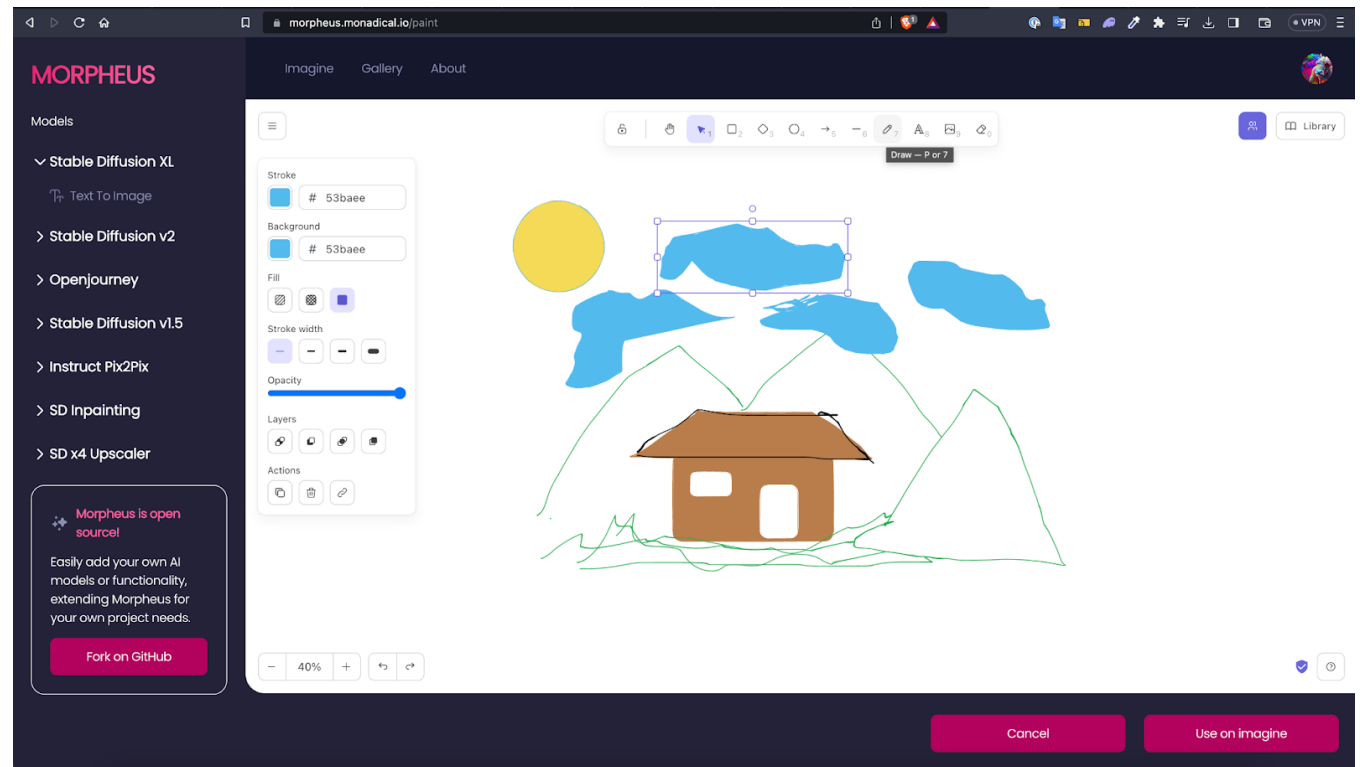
morpheus.monadical.io/paint

VPN

MORPHEUS

Imagine Gallery About

Models

Stable Diffusion XL

Text To Image

Stable Diffusion v2

Openjourney

Stable Diffusion v1.5

Instruct Pix2Pix

SD Inpainting

SD x4 Upscaler

Morpheus is open source!

Easily add your own AI models or functionality, extending Morpheus for your own project needs.

Fork on GitHub

1 2 3 4 5 6 7 8 9 0

Draw — P or 7

Library

Stroke

# 53baee

Background

# 53baee

Fill

Stroke width

Opacity

Layers

Actions

40%

Cancel

Use on imagine